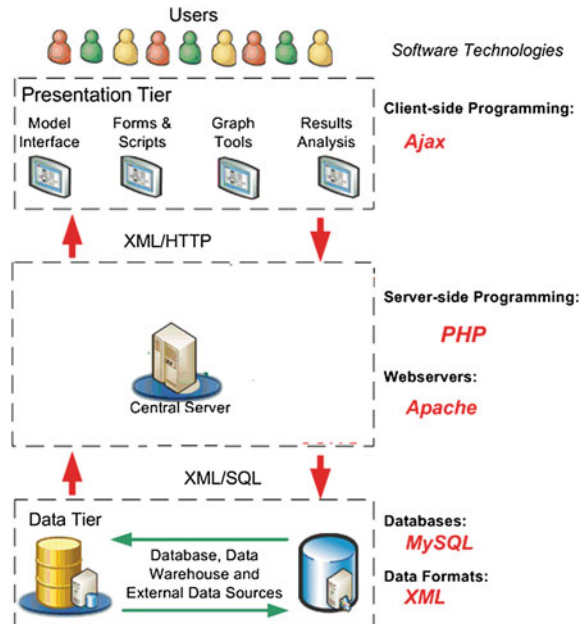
Users

Software Technologies

Presentation Tier

Model Interface

Forms & Scripts

Graph Tools

Results Analysis

Client-side Programming:

Ajax

XML/HTTP

Server-side Programming:

PHP

Webservers:

Apache

Central Server

XML/SQL

Data Tier

Database, Data Warehouse and External Data Sources

Databases:

MySQL

Data Formats:

XML